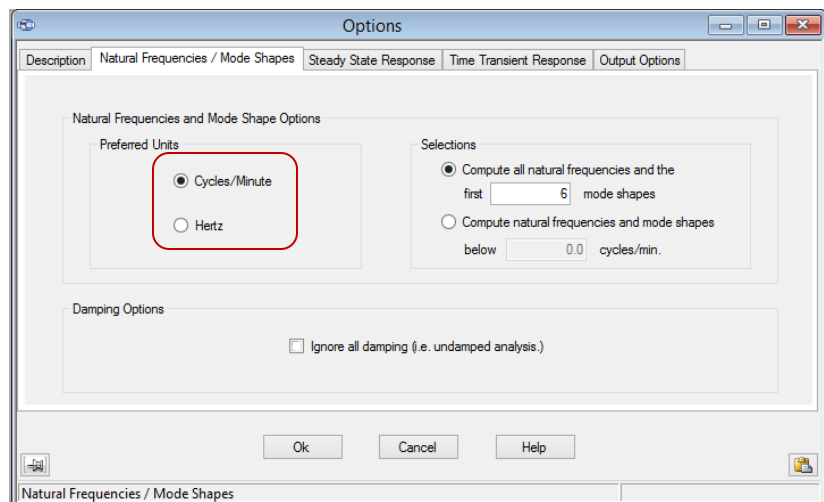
Options

Description | Natural Frequencies / Mode Shapes | Steady State Response | Time Transient Response | Output Options

Natural Frequencies and Mode Shape Options

Preferred Units

Cycles/Minute

Hertz

Selections

Compute all natural frequencies and the first 6 mode shapes

Compute natural frequencies and mode shapes below 0.0 cycles/min.

Damping Options

Ignore all damping (i.e. undamped analysis.)

Ok

Cancel

Help

Natural Frequencies / Mode Shapes